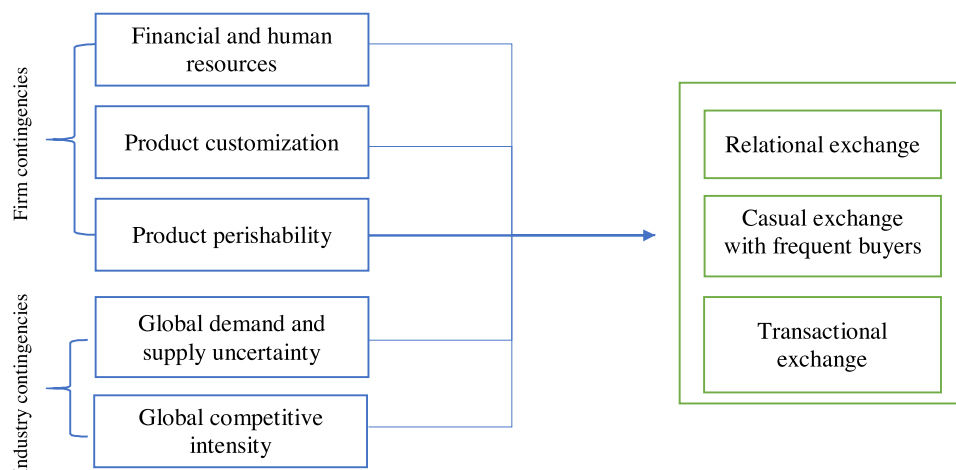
Firm contingencies

Financial and human resources

Product customization

Product perishability

ndustry contingencies

Global demand and supply uncertainty

Global competitive intensity

Relational exchange

Casual exchange with frequent buyers

Transactional exchange